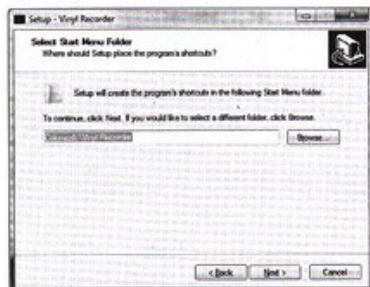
Setup - Vinyl Recorder

Select Start Menu Folder
Where should Setup place the program's shortcuts?

Setup will create the program's shortcuts in the following Start Menu folder.

To continue, click Next. If you would like to select a different folder, click Browse.

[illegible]

Browse...

< Back

Next >

Cancel